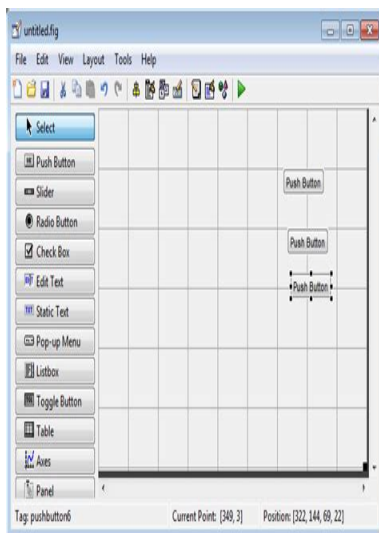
untitled.fig

File Edit View Layout Tools Help

Select

Push Button

Slider

Radio Button

Check Box

Edit Text

Static Text

Pop-up Menu

Listbox

Toggle Button

Table

Axes

Panel

Push Button

Push Button

Push Button

Tag: pushbutton6

Current Point: [349, 3]

Position: [322, 144, 69, 22]